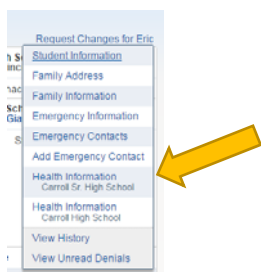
Request Changes for Eric

Student Information
Family Address
Family Information
Emergency Information
Emergency Contacts
Add Emergency Contact
Health Information
Carroll Sr. High School
Health Information
Carroll High School
View History
View Unread Denials

h S
inc
hac
Sch
Gia
S